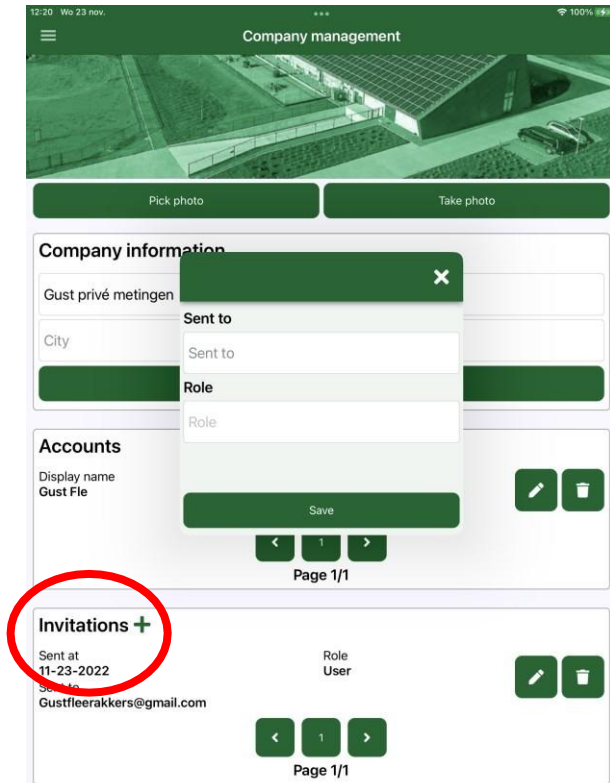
12:20 Wo 23 nov.

100%

Company management

Pick photo

Take photo

Company information

Gust privé metingen

City

Sent to

Sent to

Role

Role

Save

Accounts

Display name
Gust Fle

1

Page 1/1

Invitations +

Sent at
11-23-2022

Role
User

Sent to
Gustfleerakkers@gmail.com

1

Page 1/1